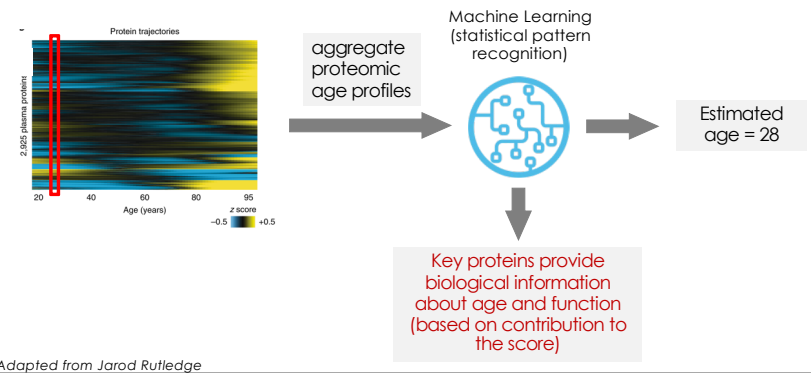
Protein trajectories

2,925 plasma proteins

20 40 60 80 95

Age (years)

z score

−0.5 +0.5

aggregate proteomic age profiles

Machine Learning (statistical pattern recognition)

Estimated age = 28

Key proteins provide biological information about age and function (based on contribution to the score)

Adapted from Jarod Rutledge